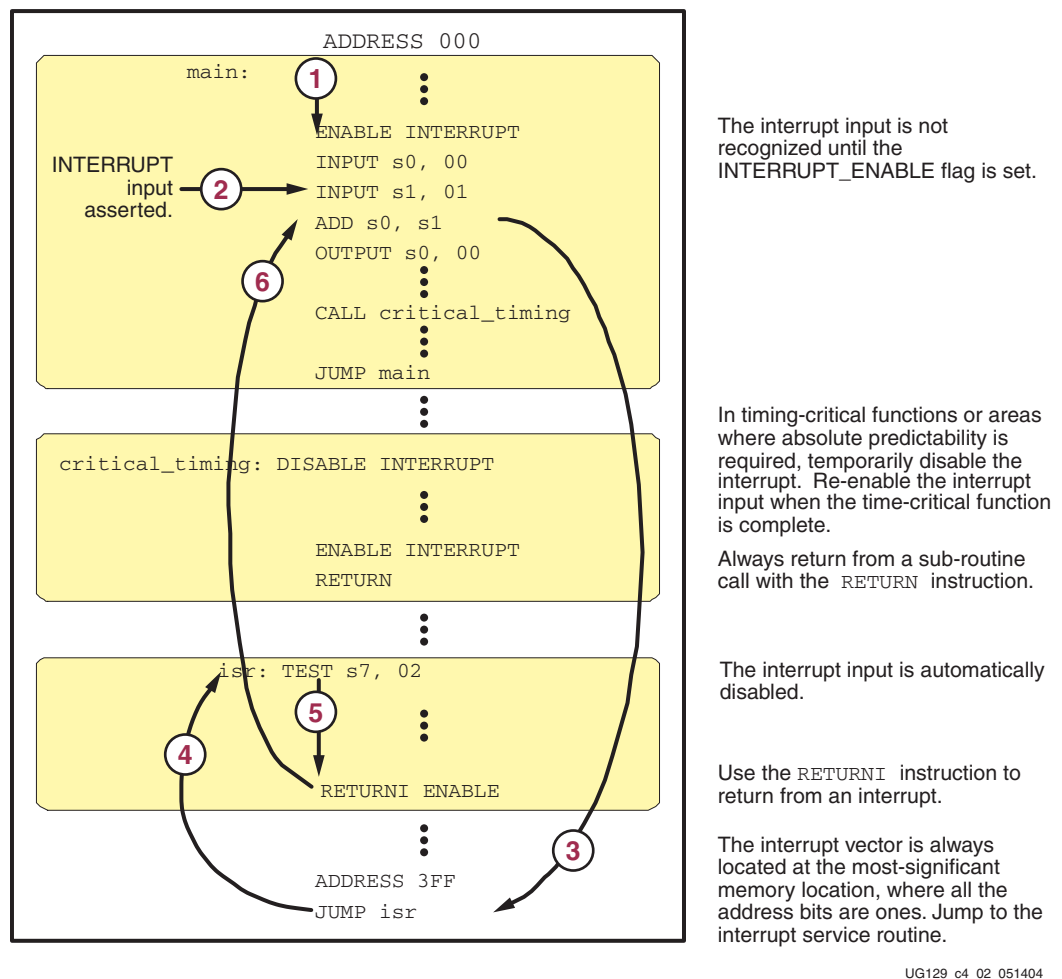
ADDRESS 000

main:

1

ENABLE INTERRUPT

INPUT s0, 00

INTERRUPT input asserted.

2

INPUT s1, 01

ADD s0, s1

OUTPUT s0, 00

6

CALL critical_timing

JUMP main

critical_timing: DISABLE INTERRUPT

ENABLE INTERRUPT

RETURN

isr: TEST s7, 02

5

4

RETURNI ENABLE

3

ADDRESS 3FF

JUMP isr

The interrupt input is not recognized until the INTERRUPT_ENABLE flag is set.

In timing-critical functions or areas where absolute predictability is required, temporarily disable the interrupt. Re-enable the interrupt input when the time-critical function is complete.

Always return from a sub-routine call with the RETURN instruction.

The interrupt input is automatically disabled.

Use the RETURNI instruction to return from an interrupt.

The interrupt vector is always located at the most-significant memory location, where all the address bits are ones. Jump to the interrupt service routine.

UG129 c4 02 051404